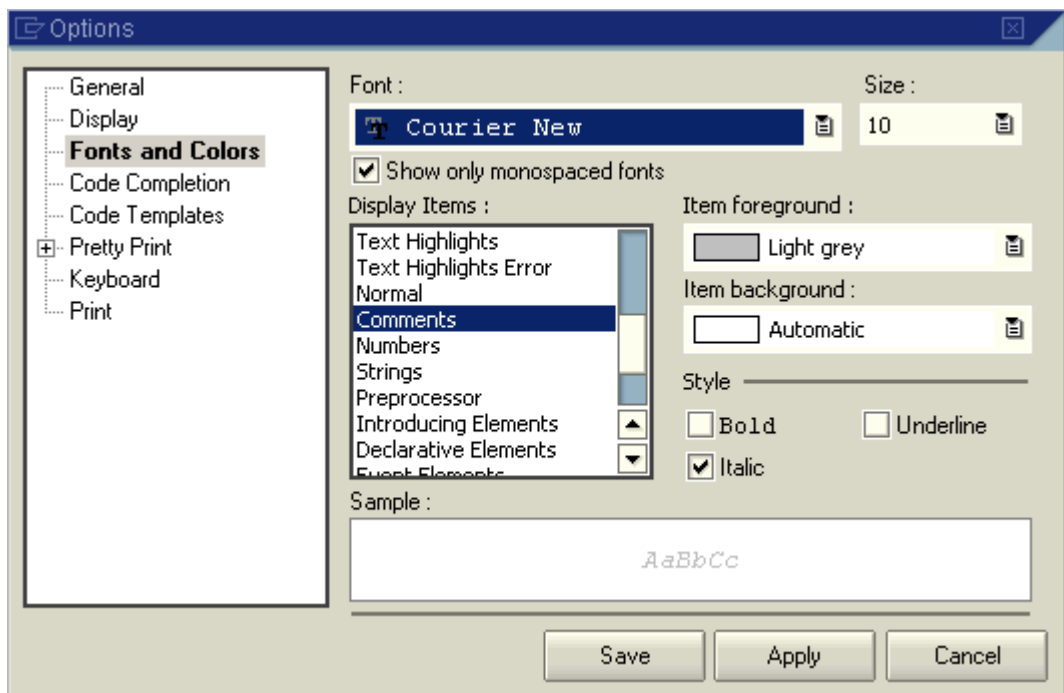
Options

General
Display
Fonts and Colors
Code Completion
Code Templates
Pretty Print
Keyboard
Print

Font :
Courier New
Size :
10
Show only monospaced fonts
Display Items :
Text Highlights
Text Highlights Error
Normal
Comments
Numbers
Strings
Preprocessor
Introducing Elements
Declarative Elements
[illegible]
Item foreground :
Light grey
Item background :
Automatic
Style
Bold
Underline
Italic
Sample :
AaBbCc

Save
Apply
Cancel